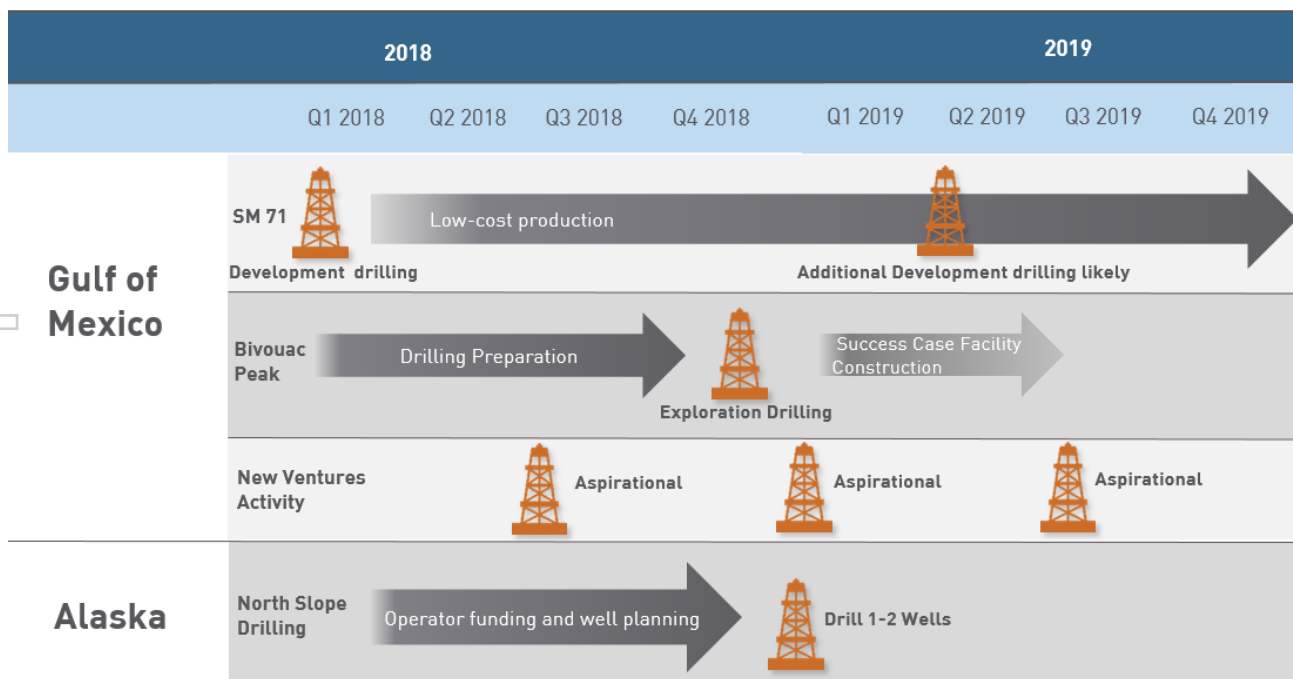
2018

2019

Q1 2018 Q2 2018 Q3 2018 Q4 2018 Q1 2019 Q2 2019 Q3 2019 Q4 2019

Gulf of Mexico

SM 71

Low-cost production

Development drilling

Additional Development drilling likely

Bivouac Peak

Drilling Preparation

Exploration Drilling

Success Case Facility Construction

New Ventures Activity

Aspirational

Aspirational

Aspirational

Alaska

North Slope Drilling

Operator funding and well planning

Drill 1-2 Wells